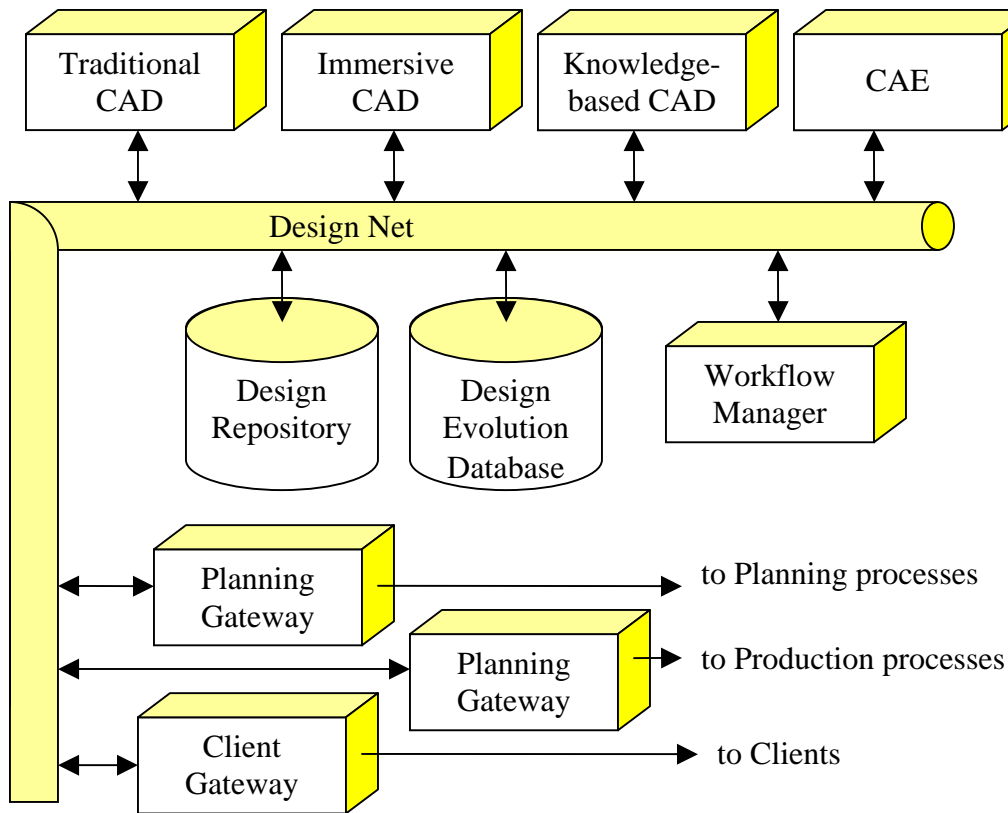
Traditional CAD

Immersive CAD

Knowledge-based CAD

CAE

Design Net

Design Repository

Design Evolution Database

Workflow Manager

Planning Gateway

to Planning processes

Planning Gateway

to Production processes

Client Gateway

to Clients